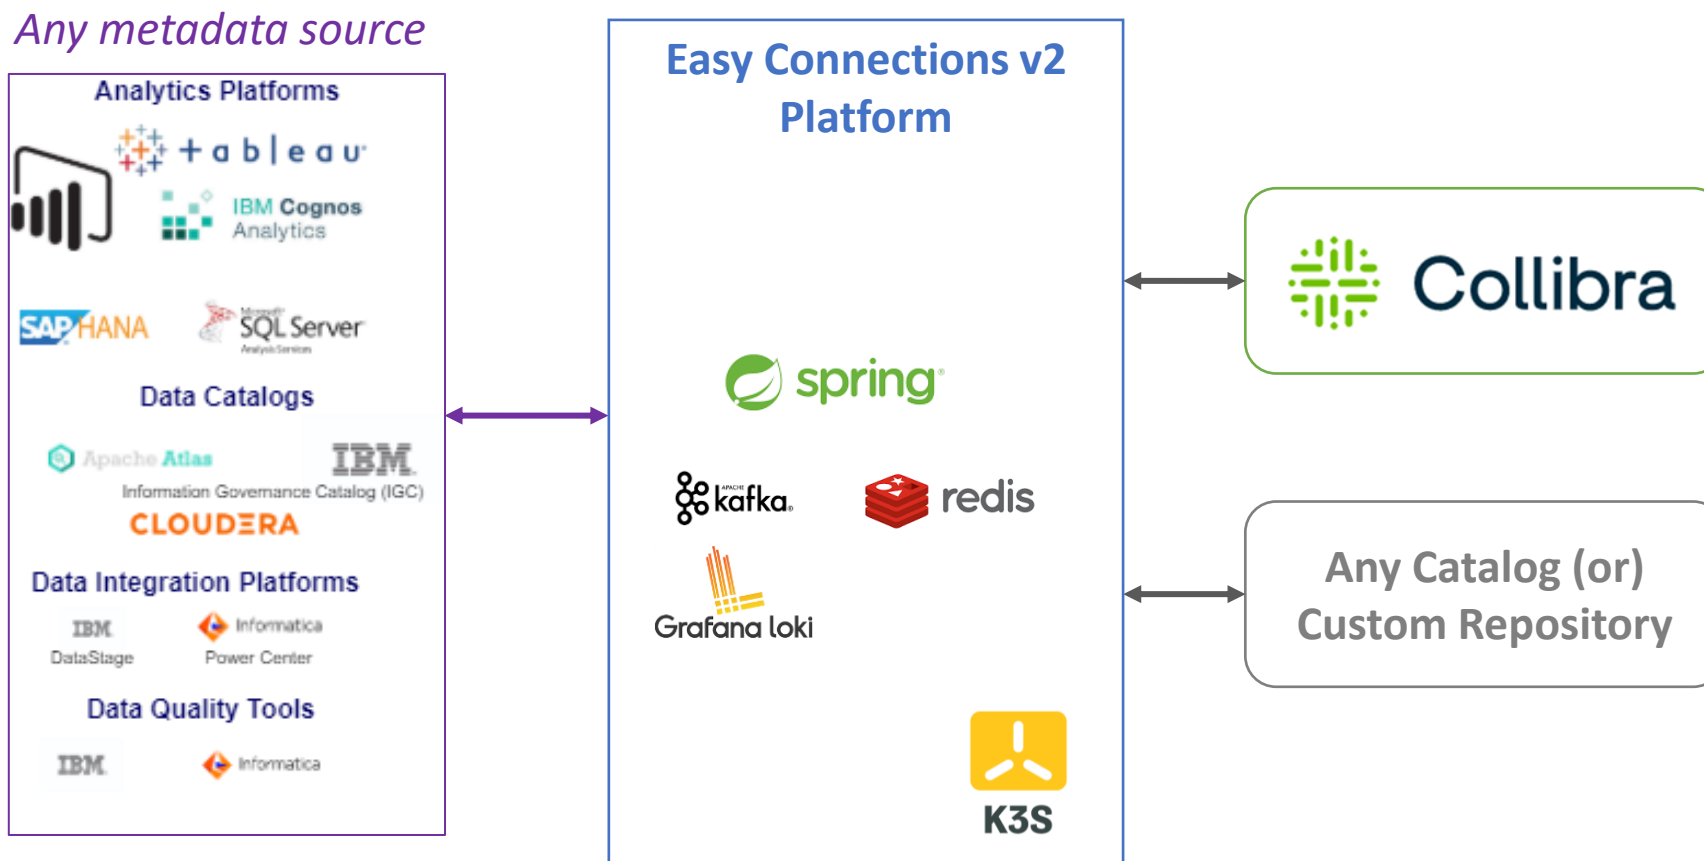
Any metadata source

Analytics Platforms

+ a b l e a u

IBM Cognos Analytics

SAP HANA

Microsoft SQL Server Analysis Services

Data Catalogs

Apache Atlas

IBM Information Governance Catalog (IGC)

CLOUDERA

Data Integration Platforms

IBM DataStage

Informatica Power Center

Data Quality Tools

IBM

Informatica

Easy Connections v2 Platform

spring

APACHE kafka

redis

Grafana loki

K3S

Collibra

Any Catalog (or) Custom Repository